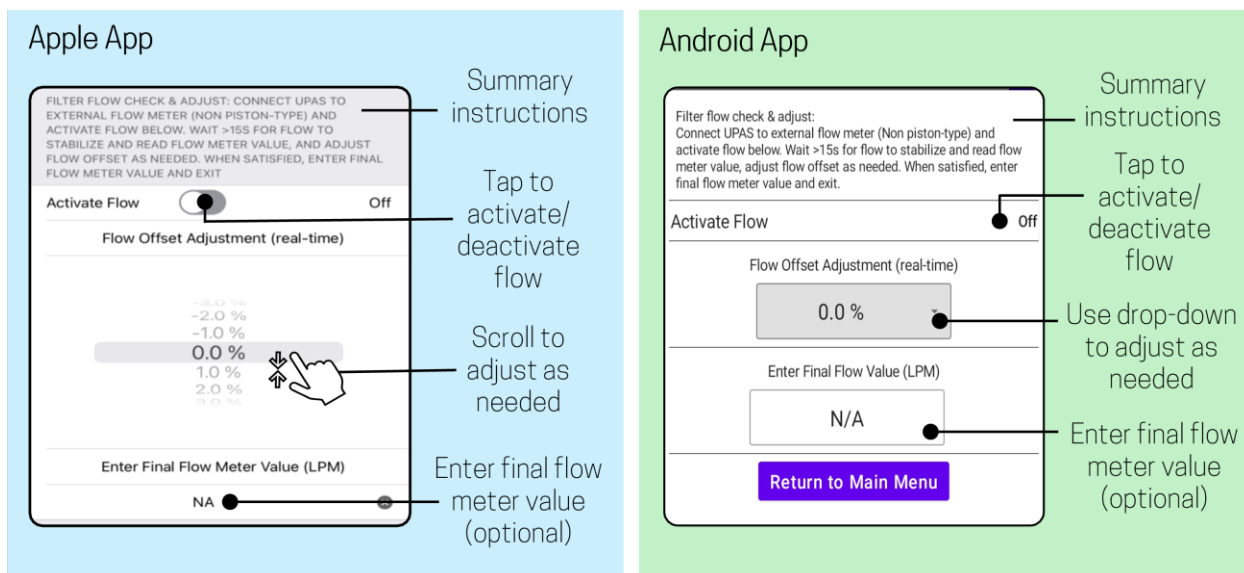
Apple App

FILTER FLOW CHECK & ADJUST: CONNECT UPAS TO EXTERNAL FLOW METER (NON PISTON-TYPE) AND ACTIVATE FLOW BELOW. WAIT >15S FOR FLOW TO STABILIZE AND READ FLOW METER VALUE, AND ADJUST FLOW OFFSET AS NEEDED. WHEN SATISFIED, ENTER FINAL FLOW METER VALUE AND EXIT

Summary instructions

Activate Flow Off

Tap to activate/ deactivate flow

Flow Offset Adjustment (real-time)

-3.0 %
-2.0 %
-1.0 %
0.0 %
1.0 %
2.0 %
3.0 %

Scroll to adjust as needed

Enter Final Flow Meter Value (LPM)

NA

Enter final flow meter value (optional)

Android App

Filter flow check & adjust:
Connect UPAS to external flow meter (Non piston-type) and activate flow below. Wait >15s for flow to stabilize and read flow meter value, adjust flow offset as needed. When satisfied, enter final flow meter value and exit.

Summary instructions

Activate Flow Off

Tap to activate/ deactivate flow

Flow Offset Adjustment (real-time)

0.0 %

Use drop-down to adjust as needed

Enter Final Flow Value (LPM)

N/A

Enter final flow meter value (optional)

Return to Main Menu